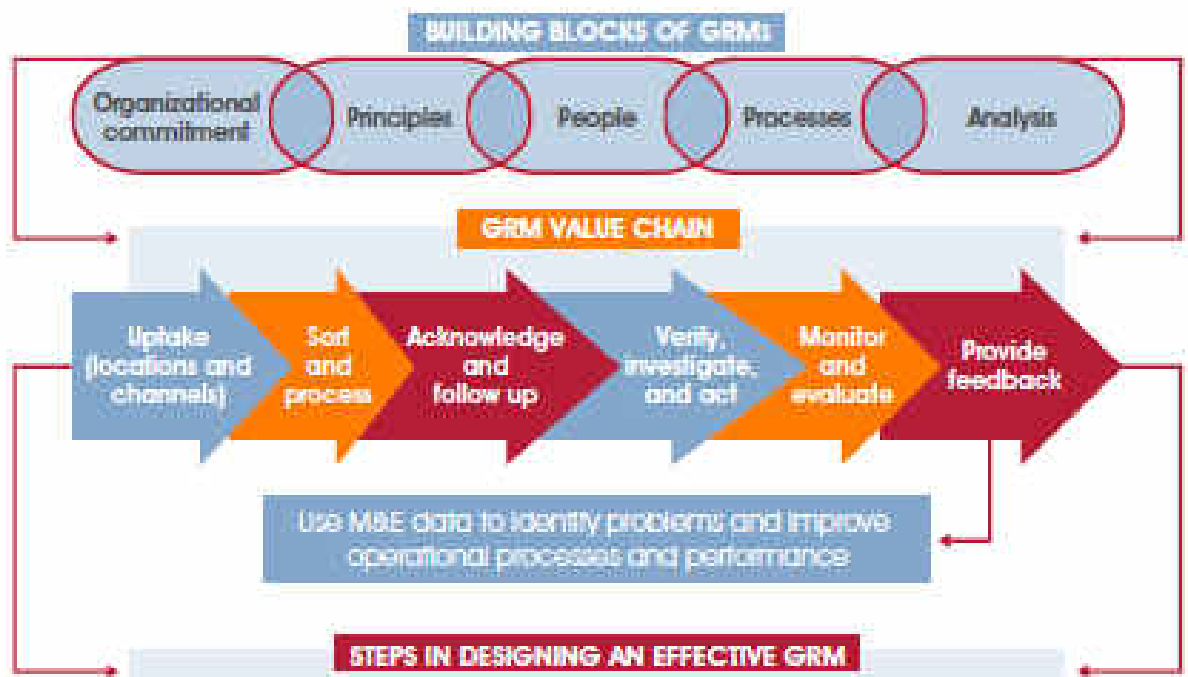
BUILDING BLOCKS OF GRMs

Organizational commitment

Principles

People

Processes

Analysis

GRM VALUE CHAIN

Uptake (locations and channels)

Sort and process

Acknowledge and follow up

Verify, investigate, and act

Monitor and evaluate

Provide feedback

Use M&E data to identify problems and improve operational processes and performance

STEPS IN DESIGNING AN EFFECTIVE GRM